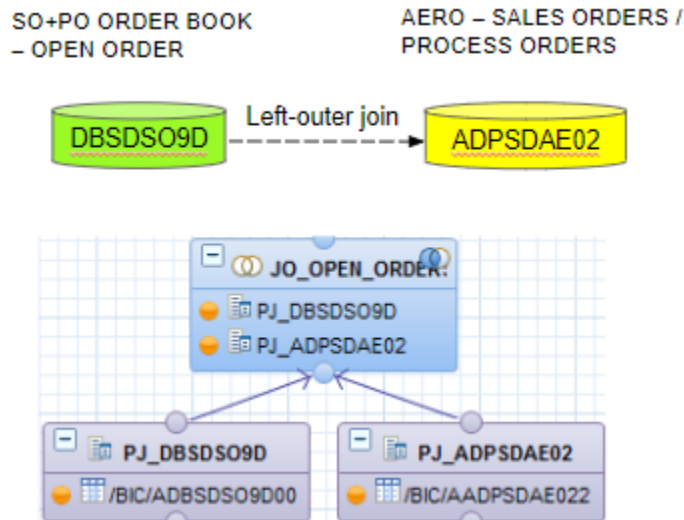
SO+PO ORDER BOOK – OPEN ORDER

AERO – SALES ORDERS / PROCESS ORDERS

DBSDSO9D

Left-outer join

ADPSDAE02

JO_OPEN_ORDER:

PJ_DBSDSO9D

PJ_ADPSDAE02

PJ_DBSDSO9D

/BIC/ADBSDSO9D00

PJ_ADPSDAE02

/BIC/AADPSDAE022